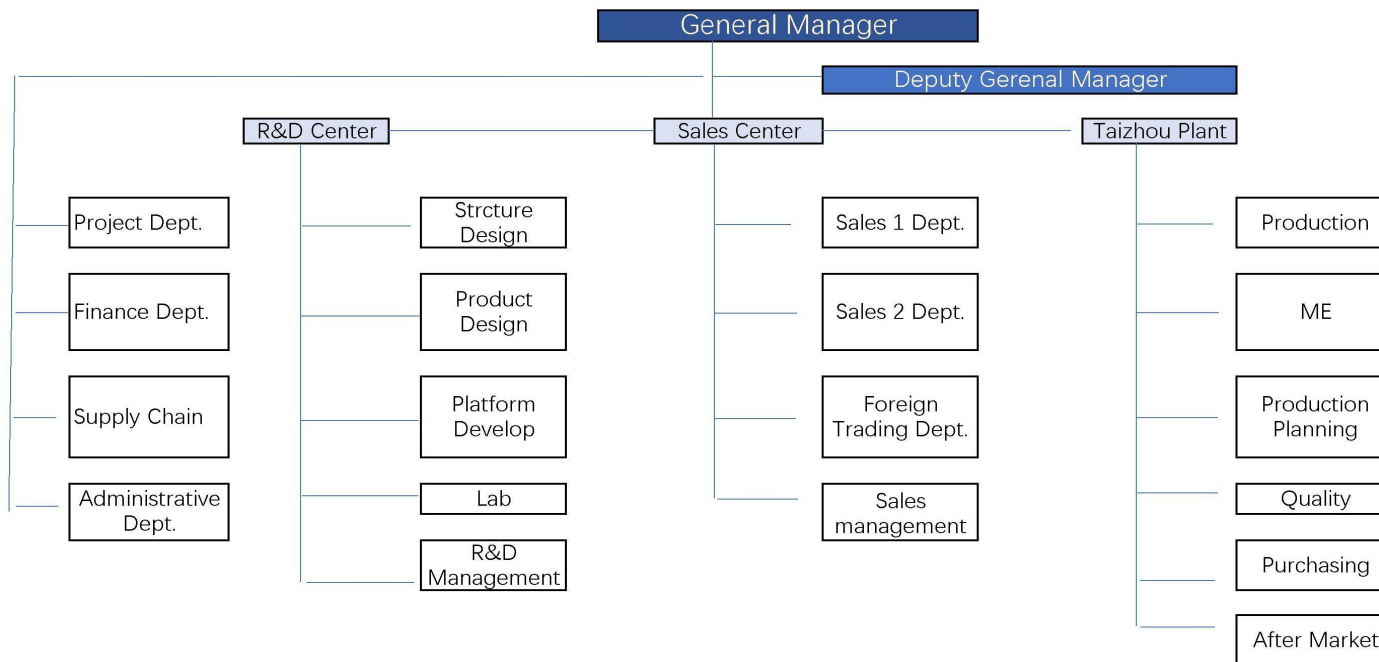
General Manager

Deputy Gerenal Manager

R&D Center

Sales Center

Taizhou Plant

Project Dept.

Finance Dept.

Supply Chain

Administrative Dept.

Strcture Design

Product Design

Platform Develop

Lab

R&D Management

Sales 1 Dept.

Sales 2 Dept.

Foreign Trading Dept.

Sales management

Production

ME

Production Planning

Quality

Purchasing

After Market